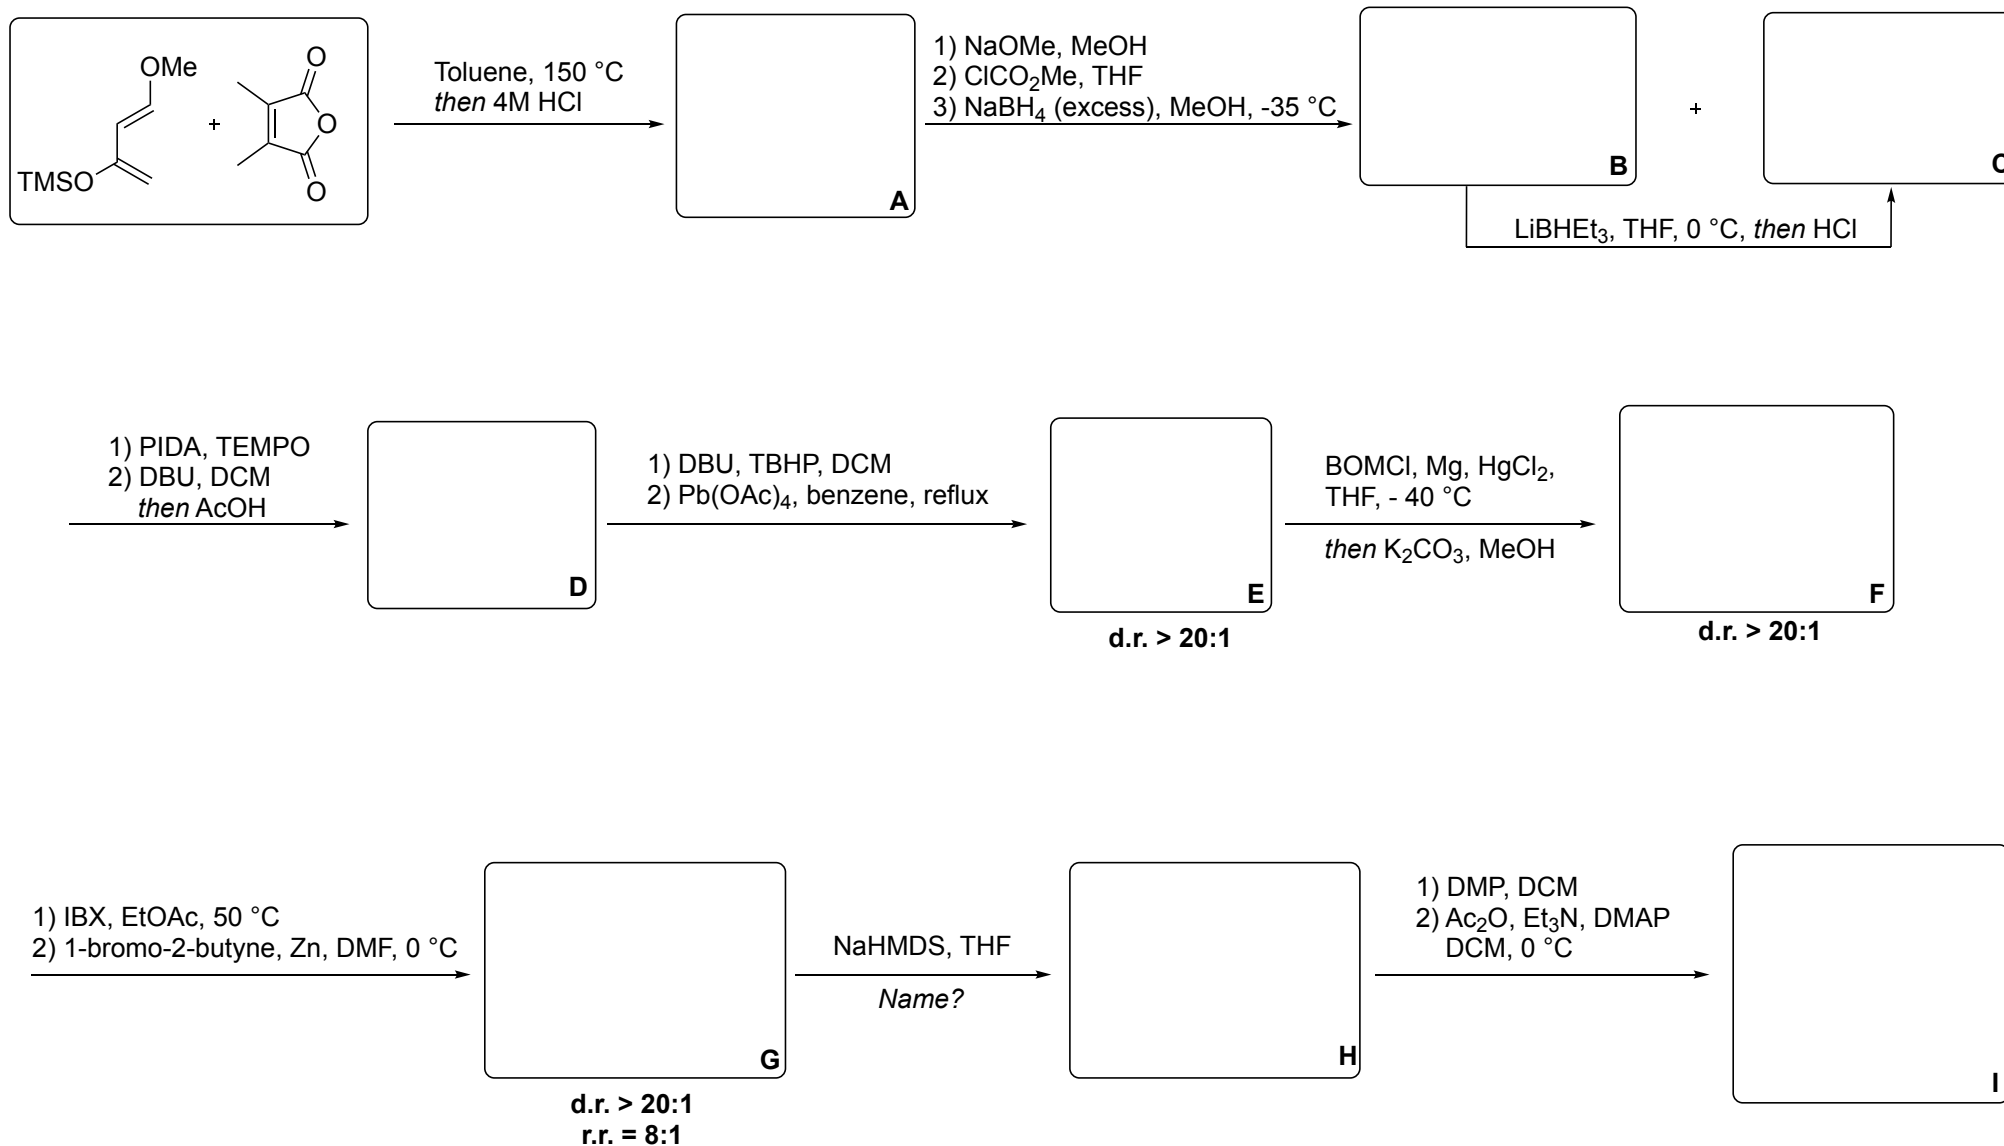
OMe

TMSO

+

O

O

O

Toluene, 150 °C
*then* 4M HCl

A

1) NaOMe, MeOH
2) $ClCO_2Me$, THF
3) $NaBH_4$ (excess), MeOH, -35 °C

B

+

C

$LiBHEt_3$, THF, 0 °C, *then* HCl

1) PIDA, TEMPO
2) DBU, DCM
*then* AcOH

D

1) DBU, TBHP, DCM
2) $Pb(OAc)_4$, benzene, reflux

E

d.r. > 20:1

BOMCl, Mg, $HgCl_2$,
THF, - 40 °C

*then* $K_2CO_3$, MeOH

F

d.r. > 20:1

1) IBX, EtOAc, 50 °C
2) 1-bromo-2-butyne, Zn, DMF, 0 °C

G

d.r. > 20:1
r.r. = 8:1

NaHMDS, THF

*Name?*

H

1) DMP, DCM
2) $Ac_2O$, $Et_3N$, DMAP
DCM, 0 °C

I